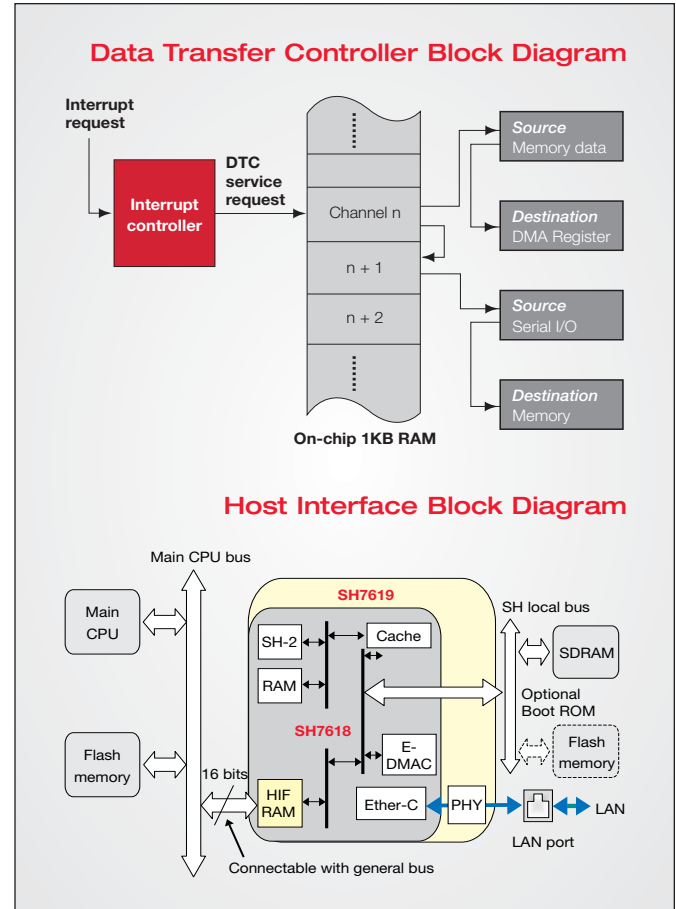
Data Transfer Controller Block Diagram

Interrupt request

Interrupt controller

DTC service request

Channel n

n + 1

n + 2

On-chip 1KB RAM

Source
Memory data

Destination
DMA Register

Source
Serial I/O

Destination
Memory

Host Interface Block Diagram

Main CPU bus

Main CPU

Flash memory

16 bits

Connectable with general bus

SH7619

SH-2

Cache

RAM

SH7618

E-DMAC

HIF RAM

Ether-C

PHY

SH local bus

SDRAM

Optional Boot ROM

Flash memory

LAN port

LAN